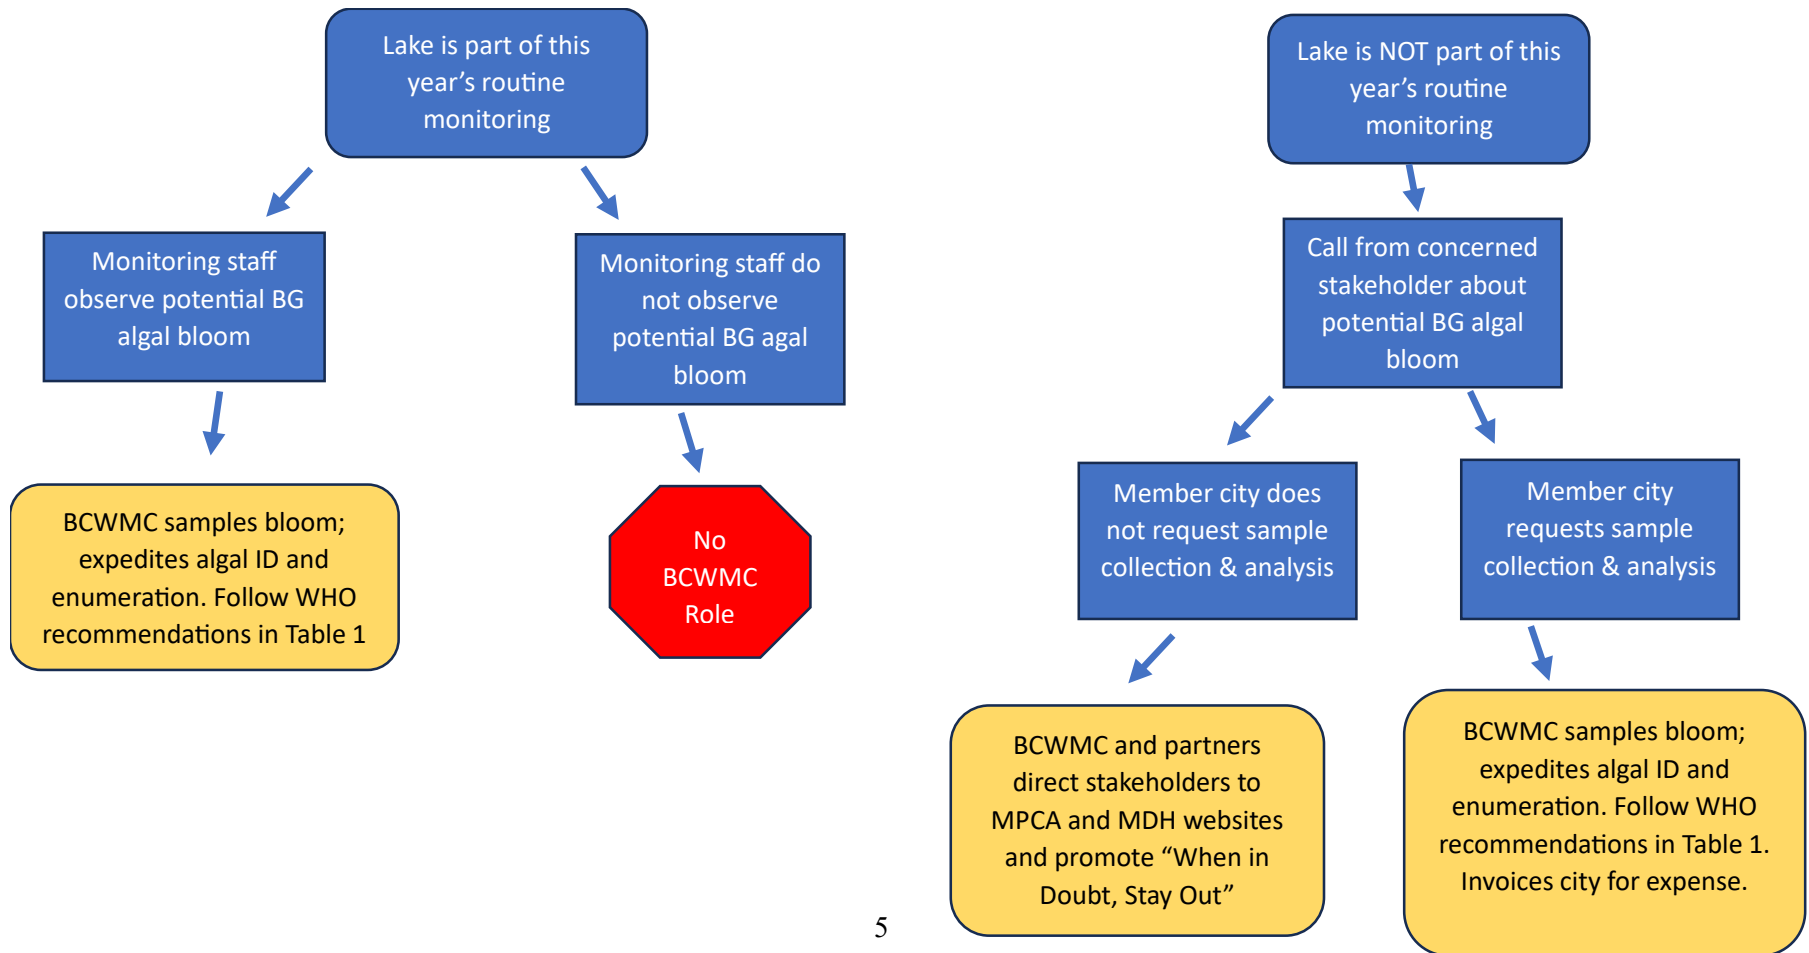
Lake is part of this year’s routine monitoring

Monitoring staff observe potential BG algal bloom

BCWMC samples bloom; expedites algal ID and enumeration. Follow WHO recommendations in Table 1

Monitoring staff do not observe potential BG agal bloom

No BCWMC Role

Lake is NOT part of this year’s routine monitoring

Call from concerned stakeholder about potential BG algal bloom

Member city does not request sample collection & analysis

BCWMC and partners direct stakeholders to MPCA and MDH websites and promote “When in Doubt, Stay Out”

Member city requests sample collection & analysis

BCWMC samples bloom; expedites algal ID and enumeration. Follow WHO recommendations in Table 1. Invoices city for expense.

5